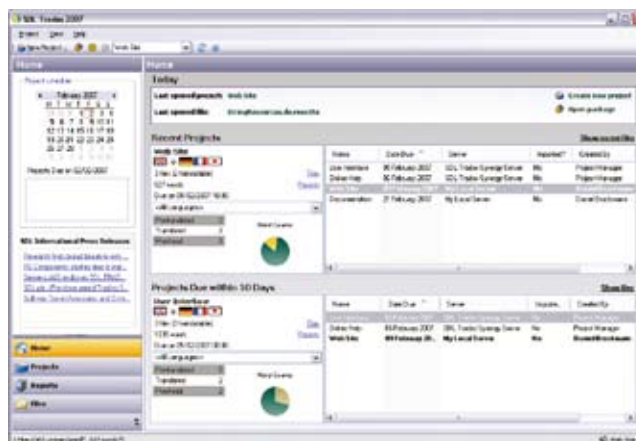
SDL Trados 2007

Home

Home

Today

Last opened project: Web Site

Last opened file: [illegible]

Create new project

Open package

Recent Projects

Show recent files

Web Site

Due on 09/02/2007

February 2007

Projects Due on 02/02/2007

SDL International Press Releases

| Name | Date Due | Server | Imported | Created By |
|---|---|---|---|---|
| User Interface | 06 February 2007 | SDL Trados Synergy Server | No | Project Manager |
| Online Help | 08 February 2007 | SDL Trados Synergy Server | No | Project Manager |
| Web Site | 09 February 2007 | My Local Server | No | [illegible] |
| Documentation | 21 February 2007 | My Local Server | No | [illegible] |

Projects Due within 30 Days

Show file

User Interface

Due on 06/02/2007

| Name | Date Due | Server | Imported | Created By |
|---|---|---|---|---|
| User Interface | 06 February 2007 | SDL Trados Synergy Server | No | Project Manager |
| Online Help | 08 February 2007 | SDL Trados Synergy Server | No | Project Manager |
| Web Site | 09 February 20.. | My Local Server | No | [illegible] |

Home

Projects

Reports

Files